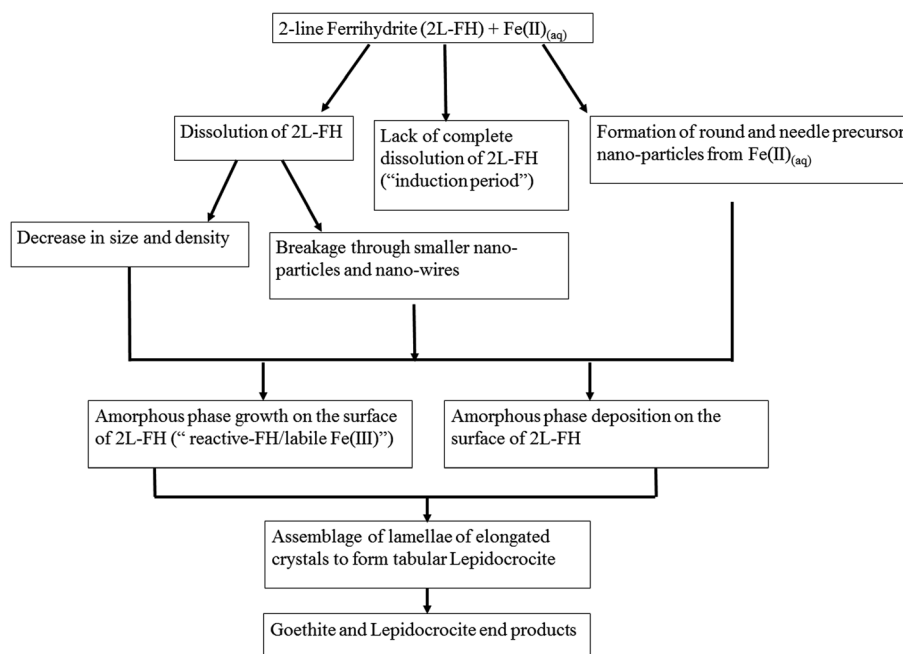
2-line Ferrihydrite (2L-FH) + Fe(II)$_{(aq)}$

Dissolution of 2L-FH

Lack of complete dissolution of 2L-FH ("induction period")

Formation of round and needle precursor nano-particles from Fe(II)$_{(aq)}$

Decrease in size and density

Breakage through smaller nano-particles and nano-wires

Amorphous phase growth on the surface of 2L-FH (" reactive-FH/labile Fe(III)")

Amorphous phase deposition on the surface of 2L-FH

Assemblage of lamellae of elongated crystals to form tabular Lepidocrocite

Goethite and Lepidocrocite end products